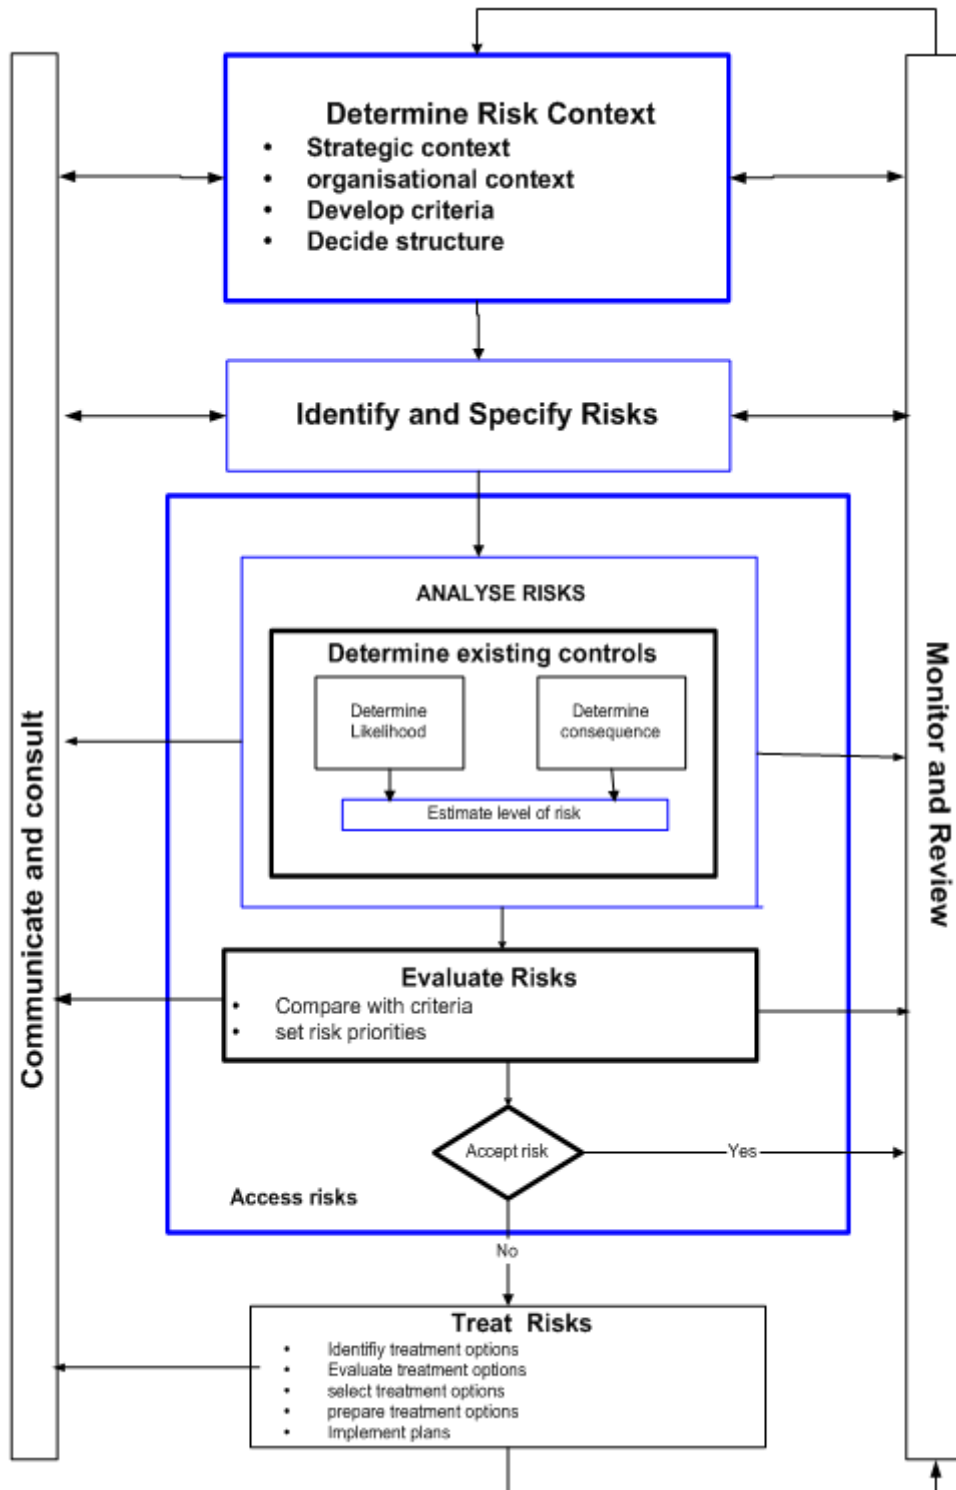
Determine Risk Context
- Strategic context
- organisational context
- Develop criteria
- Decide structure

Identify and Specify Risks

ANALYSE RISKS

Determine existing controls

Determine Likelihood

Determine consequence

Estimate level of risk

Evaluate Risks
- Compare with criteria
- set risk priorities

Accept risk

Yes

Access risks

No

Treat Risks
- Identifiy treatment options
- Evaluate treatment options
- select treatment options
- prepare treatment options
- Implement plans

Communicate and consult

Monitor and Review